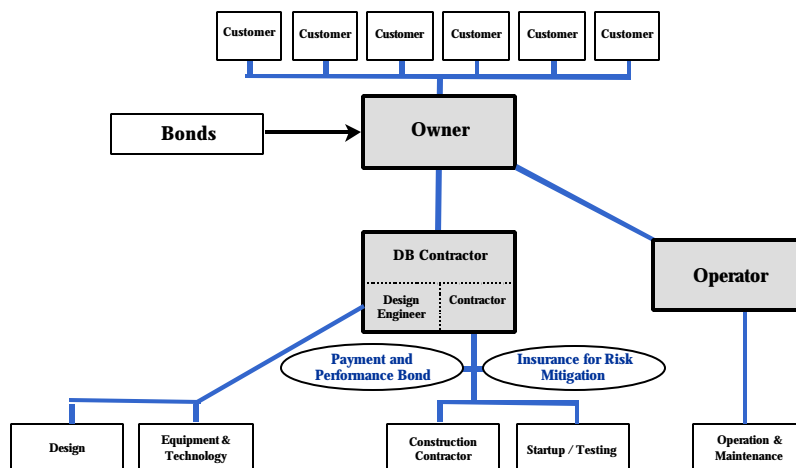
Customer

Customer

Customer

Customer

Customer

Customer

Bonds

Owner

DB Contractor

Design Engineer

Contractor

Operator

Payment and Performance Bond

Insurance for Risk Mitigation

Design

Equipment & Technology

Construction Contractor

Startup / Testing

Operation & Maintenance